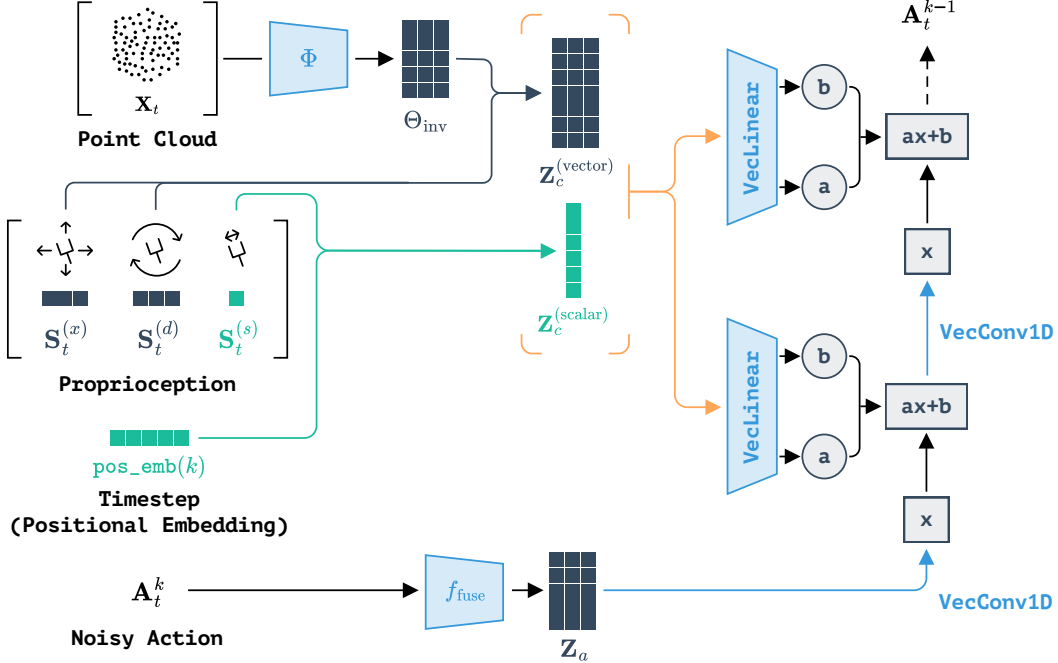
$\mathbf{X}_t$

Point Cloud

$\Phi$

$\Theta_{\text{inv}}$

$\mathbf{Z}_c^{(\text{vector})}$

$\mathbf{Z}_c^{(\text{scalar})}$

$\mathbf{S}_t^{(x)}$ $\mathbf{S}_t^{(d)}$ $\mathbf{S}_t^{(s)}$

Proprioception

pos_emb$(k)$

Timestep
(Positional Embedding)

$\mathbf{A}_t^k$

Noisy Action

$f_{\text{fuse}}$

$\mathbf{Z}_a$

$\mathbf{A}_t^{k-1}$

VecLinear

b

a

ax+b

x

VecConv1D

VecLinear

b

a

ax+b

x

VecConv1D